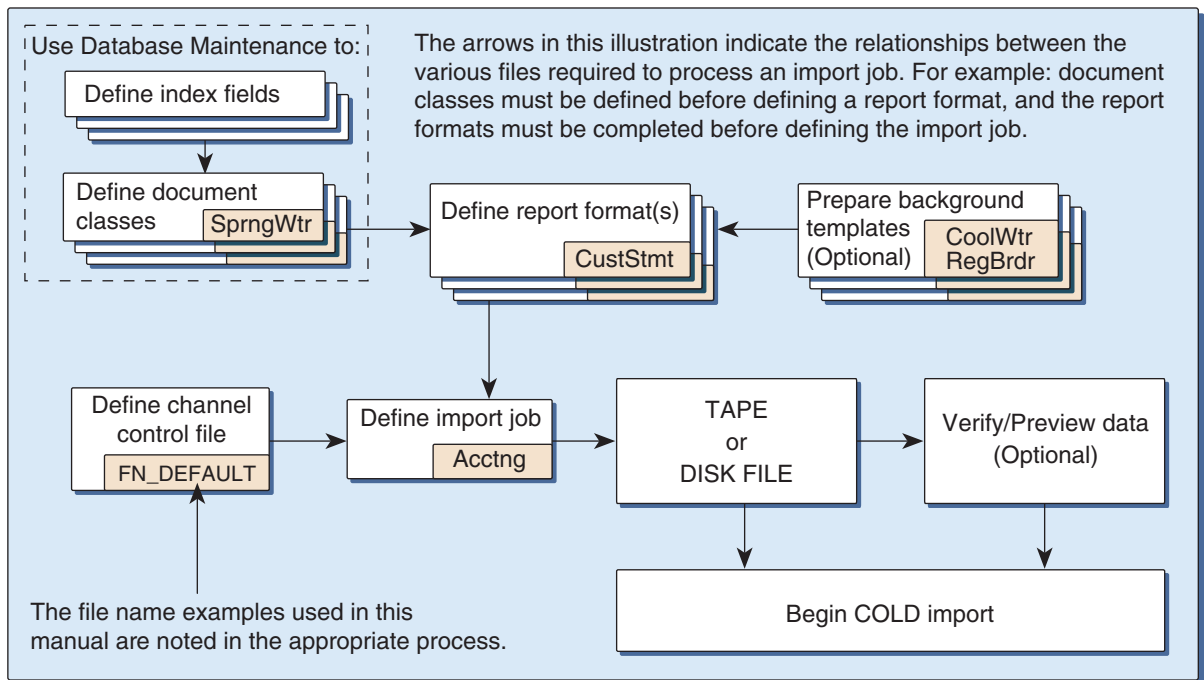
Use Database Maintenance to:

Define index fields

Define document classes

SprngWtr

The arrows in this illustration indicate the relationships between the various files required to process an import job. For example: document classes must be defined before defining a report format, and the report formats must be completed before defining the import job.

Define report format(s)

CustStmt

Prepare background templates (Optional)

CoolWtr
RegBrdr

Define channel control file

FN_DEFAULT

Define import job

Acctng

TAPE
or
DISK FILE

Verify/Preview data (Optional)

Begin COLD import

The file name examples used in this manual are noted in the appropriate process.